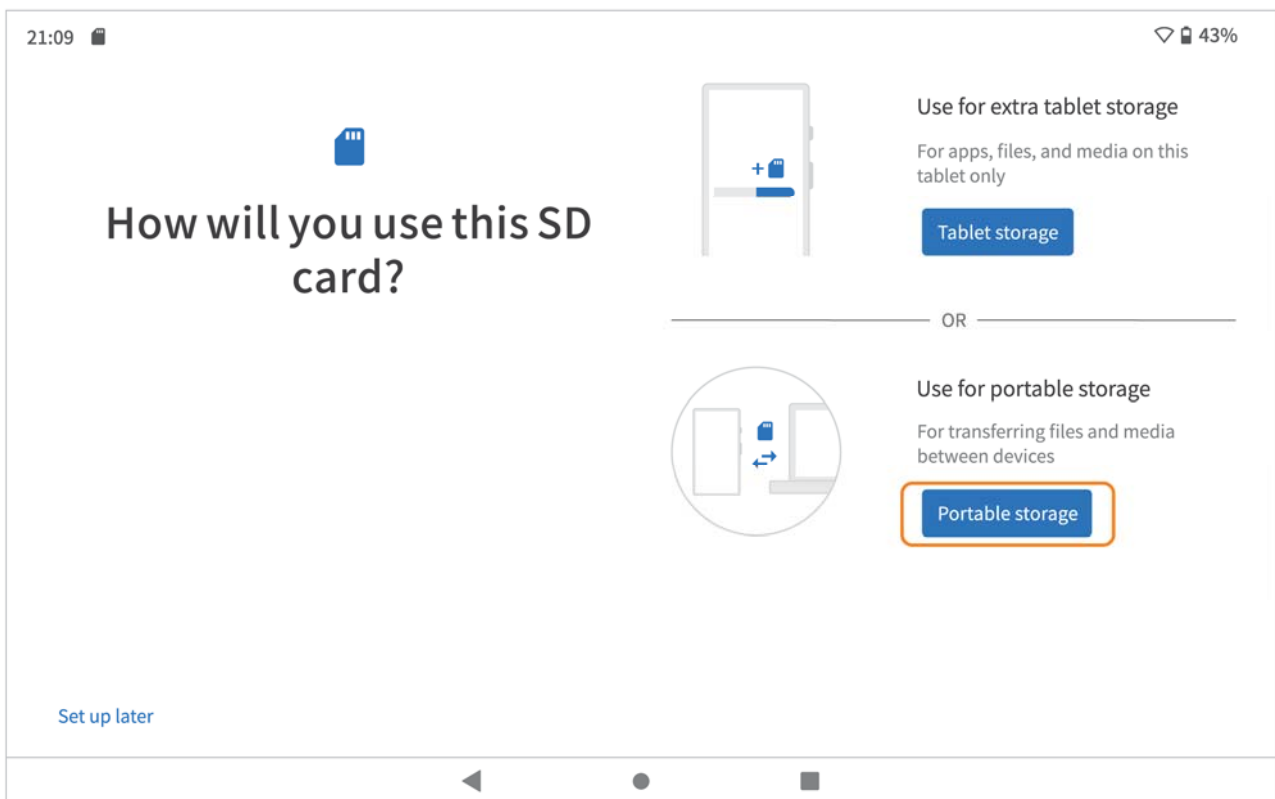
21:09

43%

How will you use this SD card?

Use for extra tablet storage

For apps, files, and media on this tablet only

Tablet storage

OR

Use for portable storage

For transferring files and media between devices

Portable storage

Set up later